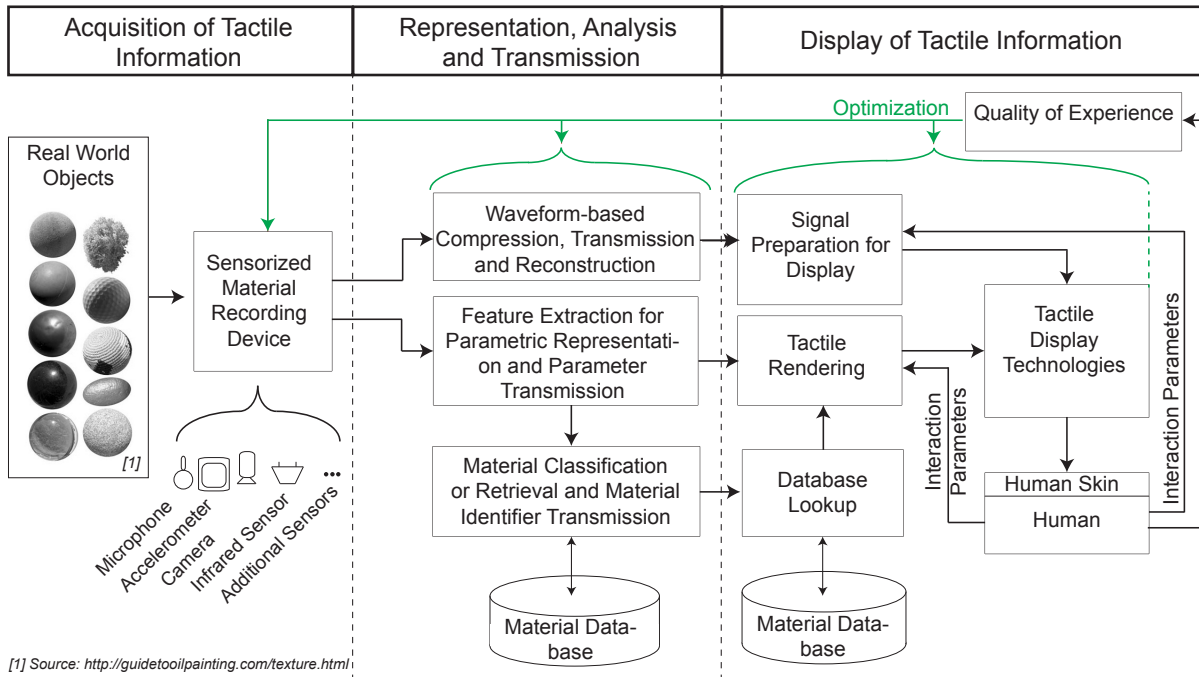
Acquisition of Tactile Information

Representation, Analysis and Transmission

Display of Tactile Information

Optimization

Quality of Experience

Real World Objects

[1]

Sensorized Material Recording Device

Microphone
Accelerometer
Camera
Infrared Sensor
Additional Sensors

Waveform-based Compression, Transmission and Reconstruction

Feature Extraction for Parametric Representation and Parameter Transmission

Material Classification or Retrieval and Material Identifier Transmission

Material Database

Signal Preparation for Display

Tactile Rendering

Database Lookup

Material Database

Tactile Display Technologies

Interaction Parameters

Interaction Parameters

Human Skin

Human

[1] Source: http://guidetooilpainting.com/texture.html